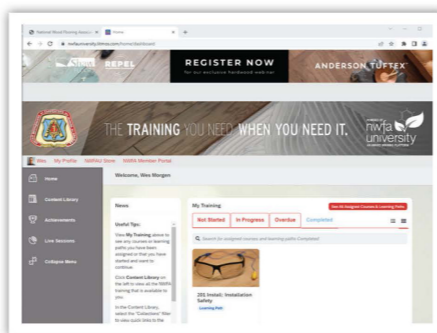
National Wood Flooring Associ... Home

nwfauniversity.litmos.com/home/dashboard

REPEL

REGISTER NOW
for our exclusive hardwood webinar

ANDERSON TUFTEX

THE TRAINING YOU NEED WHEN YOU NEED IT.

nwfa university

Wes My Profile NWFAU Store NWFA Member Portal

Home

Content Library

Achievements

Live Sessions

Collapse Menu

Welcome, Wes Morgen

News

Useful Tips:

View My Training above to see any courses or learning paths you have been assigned or that you have started and want to continue.

Click Content Library on the left to view all the NWFA training that is available to you.

In the Content Library, select the "Collections" filter to view quick links to the

My Training

View All Assigned Courses & Learning Paths

Not Started

In Progress

Overdue

Completed

Search for assigned courses and learning paths Completed

202 Install: Installation Safety

Learning Path